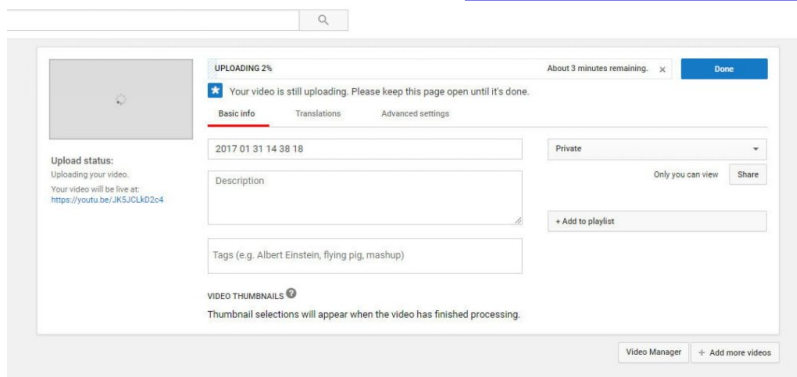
UPLOADING 2%

About 3 minutes remaining. ×

Done

Your video is still uploading. Please keep this page open until it's done.

Basic info

Translations

Advanced settings

Upload status:

Uploading your video.

Your video will be live at:
https://youtu.be/JK5JCLkD2c4

2017 01 31 14 38 18

Description

Tags (e.g. Albert Einstein, flying pig, mashup)

Private

Only you can view

Share

+ Add to playlist

VIDEO THUMBNAILS

Thumbnail selections will appear when the video has finished processing.

Video Manager

+ Add more videos